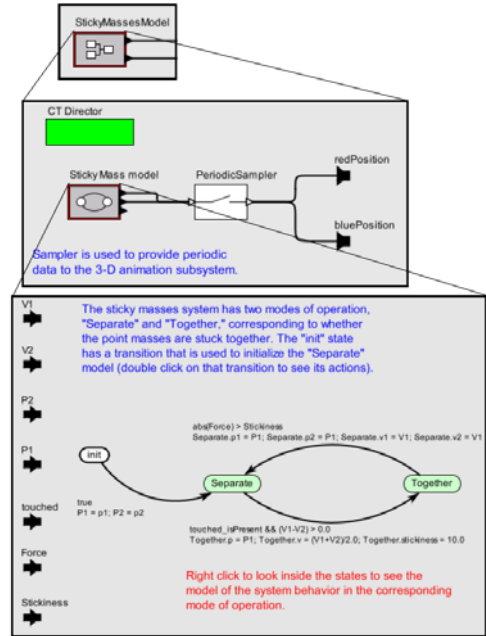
StickyMassesModel

CT Director

StickyMass model

PeriodicSampler

redPosition

bluePosition

Sampler is used to provide periodic data to the 3-D animation subsystem.

V1

V2

P2

P1

touched

Force

Stickiness

The sticky masses system has two modes of operation, "Separate" and "Together," corresponding to whether the point masses are stuck together. The "init" state has a transition that is used to initialize the "Separate" model (double click on that transition to see its actions).

abs(Force) > Stickiness
Separate.p1 = P1; Separate.p2 = P2; Separate.v1 = V1; Separate.v2 = V1

init

Separate

Together

true
P1 = p1; P2 = p2

touched_isPresent && (V1-V2) > 0.0
Together.p = P1; Together.v = (V1+V2)/2.0; Together.stickiness = 10.0

Right click to look inside the states to see the model of the system behavior in the corresponding mode of operation.